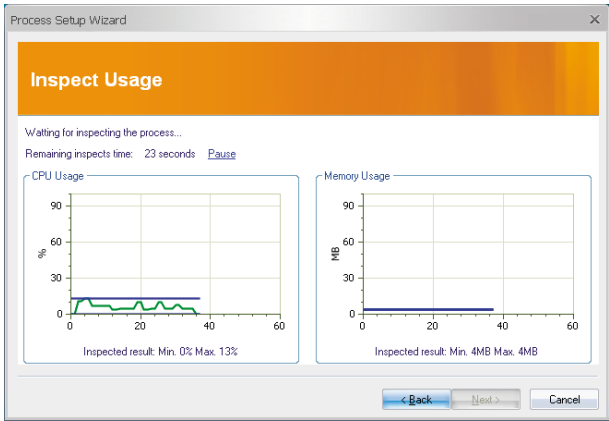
Process Setup Wizard

Inspect Usage

Waiting for inspecting the process...

Remaining inspects time: 23 seconds Pause

CPU Usage

90
60
30
0
%
0 20 40 60

Inspected result: Min. 0% Max. 13%

Memory Usage

90
60
30
0
MB
0 20 40 60

Inspected result: Min. 4MB Max. 4MB

< Back Next > Cancel